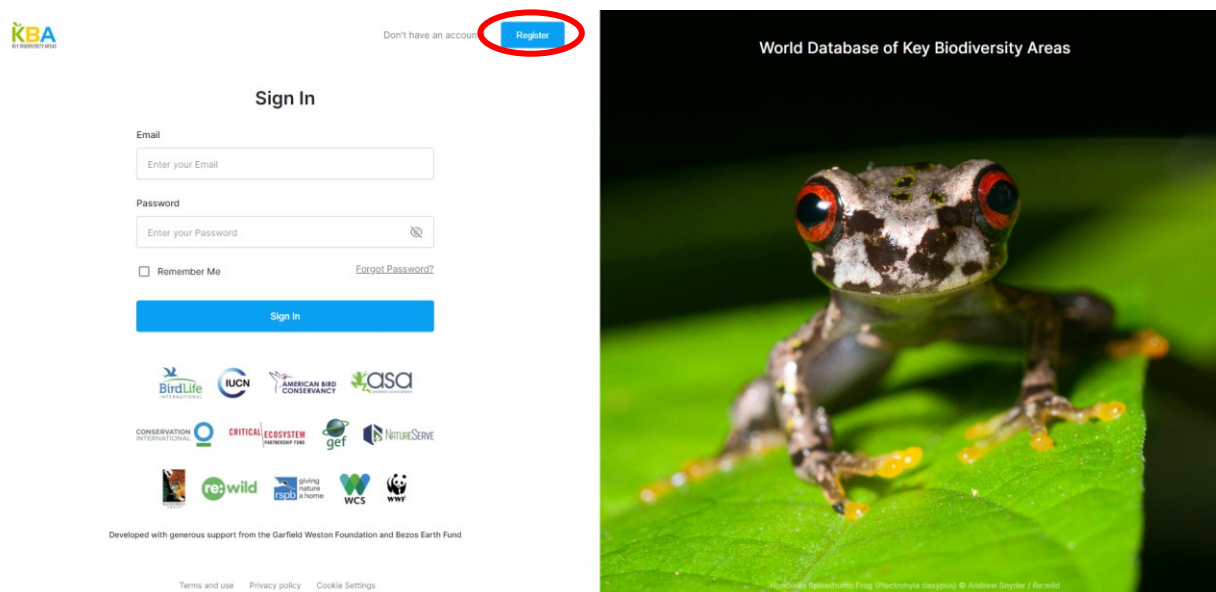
KBA
KEY BIODIVERSITY AREAS

Don't have an accoun

Register

Sign In

Email

Enter your Email

Password

Enter your Password

Remember Me

Forgot Password?

Sign In

BirdLife INTERNATIONAL

IUCN

AMERICAN BIRD CONSERVANCY

asa

CONSERVATION INTERNATIONAL

CRITICAL ECOSYSTEM PARTNERSHIP FUND

gef

NatureServe

re:wild

rspb giving nature a home

WCS

WWF

Developed with generous support from the Garfield Weston Foundation and Bezos Earth Fund

Terms and use Privacy policy Cookie Settings

World Database of Key Biodiversity Areas

Honduras Spikethumb Frog (Plectrohyla dasypus) © Andrew Snyder / Re:wild